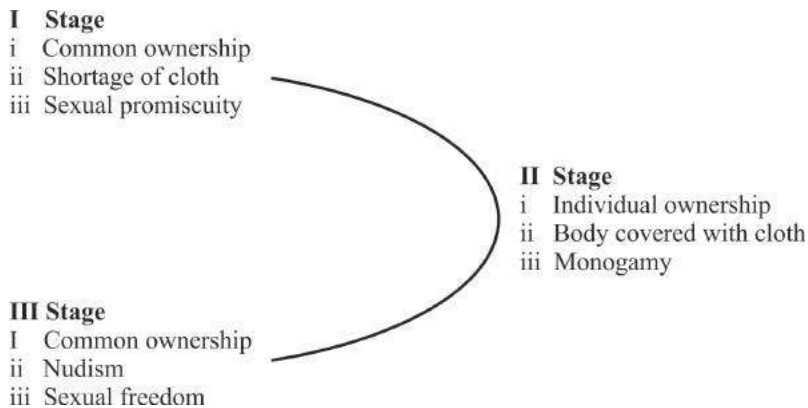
I Stage
i Common ownership
ii Shortage of cloth
iii Sexual promiscuity

II Stage
i Individual ownership
ii Body covered with cloth
iii Monogamy

III Stage
I Common ownership
ii Nudism
iii Sexual freedom